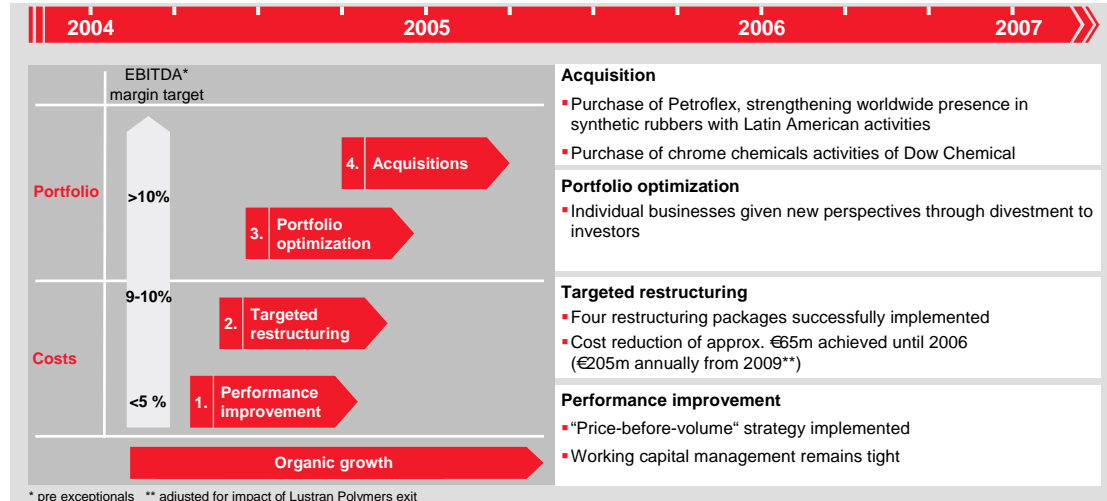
2004 2005 2006 2007

EBITDA* margin target

Portfolio

Costs

>10%

9-10%

<5 %

4. Acquisitions

3. Portfolio optimization

2. Targeted restructuring

1. Performance improvement

Organic growth

Acquisition
▪Purchase of Petroflex, strengthening worldwide presence in synthetic rubbers with Latin American activities
▪Purchase of chrome chemicals activities of Dow Chemical

Portfolio optimization
▪Individual businesses given new perspectives through divestment to investors

Targeted restructuring
▪Four restructuring packages successfully implemented
▪Cost reduction of approx. €65m achieved until 2006 (€205m annually from 2009**)

Performance improvement
▪“Price-before-volume“ strategy implemented
▪Working capital management remains tight

* pre exceptionals ** adjusted for impact of Lustran Polymers exit